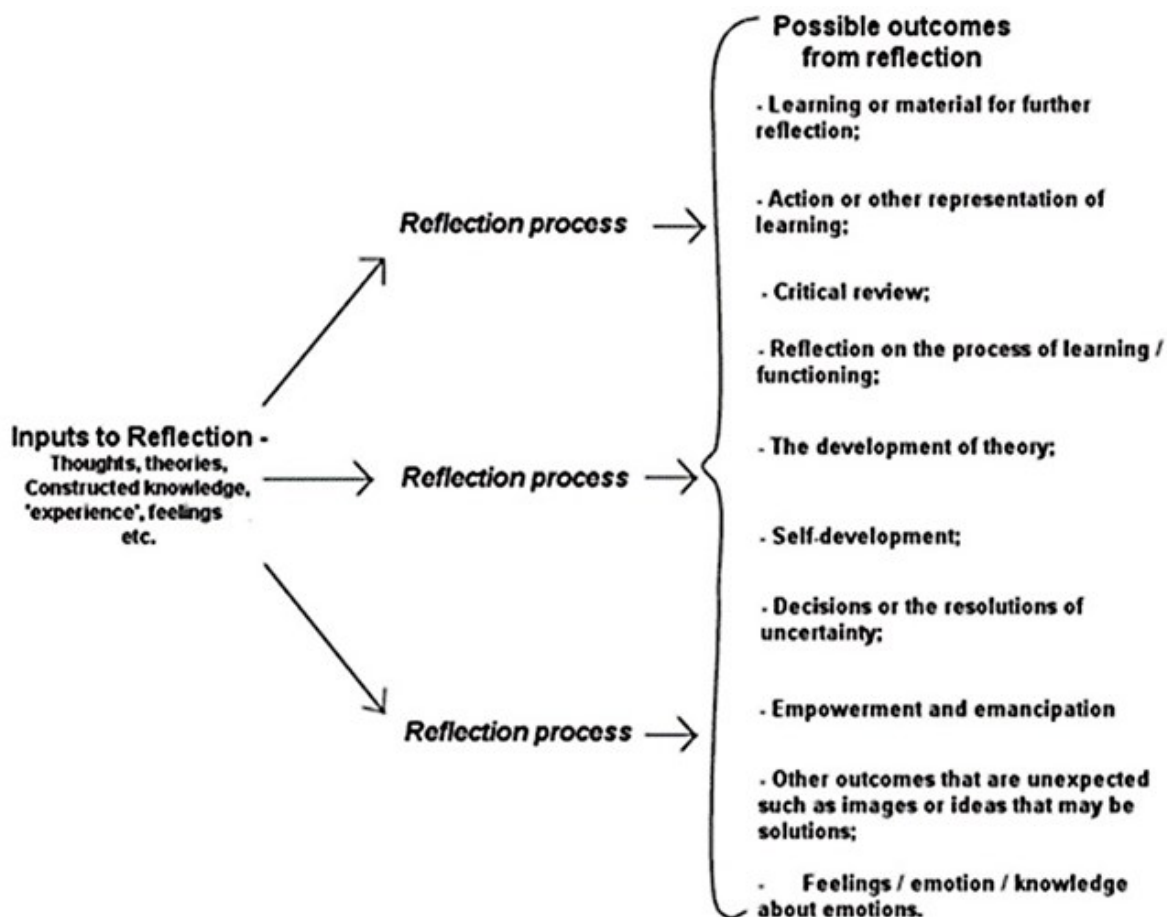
Inputs to Reflection - Thoughts, theories, Constructed knowledge, 'experience', feelings etc.

Reflection process

Reflection process

Reflection process

Possible outcomes from reflection

- Learning or material for further reflection;

- Action or other representation of learning;

- Critical review;

- Reflection on the process of learning / functioning;

- The development of theory;

- Self-development;

- Decisions or the resolutions of uncertainty;

- Empowerment and emancipation

- Other outcomes that are unexpected such as images or ideas that may be solutions;

- Feelings / emotion / knowledge about emotions.